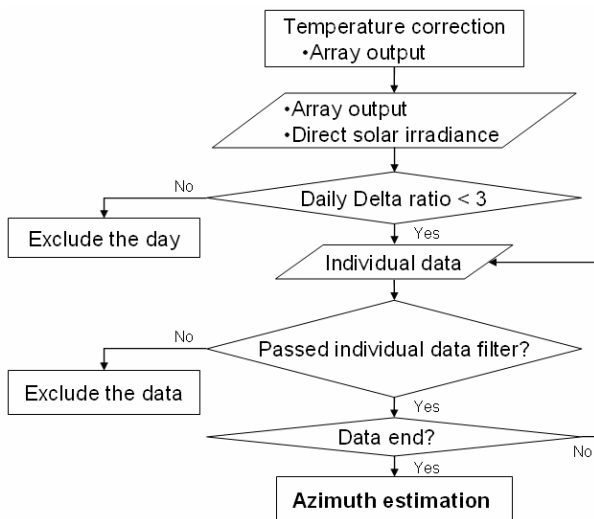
Temperature correction
•Array output

•Array output
•Direct solar irradiance

No

Daily Delta ratio < 3

Exclude the day

Yes

Individual data

No

Passed individual data filter?

Exclude the data

Yes

Data end?

No

Yes

Azimuth estimation